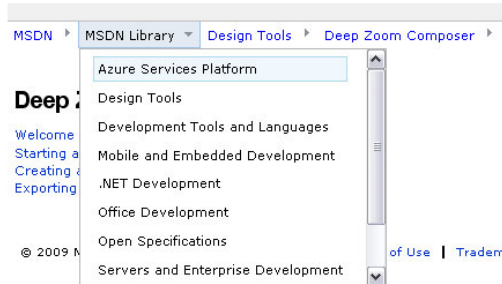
MSDN MSDN Library Design Tools Deep Zoom Composer

Azure Services Platform
Design Tools
Development Tools and Languages
Mobile and Embedded Development
.NET Development
Office Development
Open Specifications
Servers and Enterprise Development

Deep Z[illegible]

Welcome
Starting a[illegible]
Creating a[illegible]
Exporting

© 2009 M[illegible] of Use | Tradem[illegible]